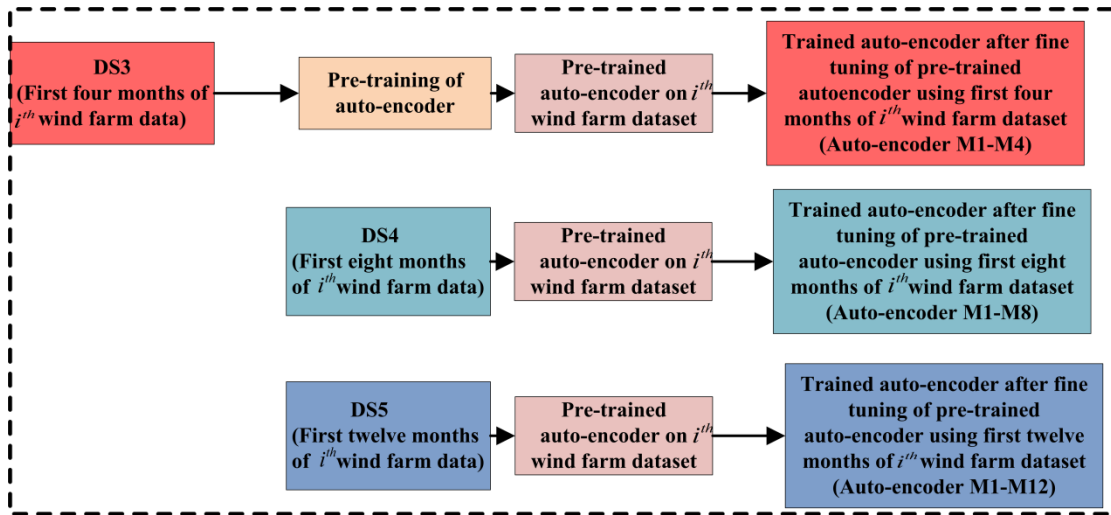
DS3
(First four months of $i^{th}$ wind farm data)

Pre-training of auto-encoder

Pre-trained auto-encoder on $i^{th}$ wind farm dataset

Trained auto-encoder after fine tuning of pre-trained autoencoder using first four months of $i^{th}$ wind farm dataset (Auto-encoder M1-M4)

DS4
(First eight months of $i^{th}$ wind farm data)

Pre-trained auto-encoder on $i^{th}$ wind farm dataset

Trained auto-encoder after fine tuning of pre-trained auto-encoder using first eight months of $i^{th}$ wind farm dataset (Auto-encoder M1-M8)

DS5
(First twelve months of $i^{th}$ wind farm data)

Pre-trained auto-encoder on $i^{th}$ wind farm dataset

Trained auto-encoder after fine tuning of pre-trained auto-encoder using first twelve months of $i^{th}$ wind farm dataset (Auto-encoder M1-M12)